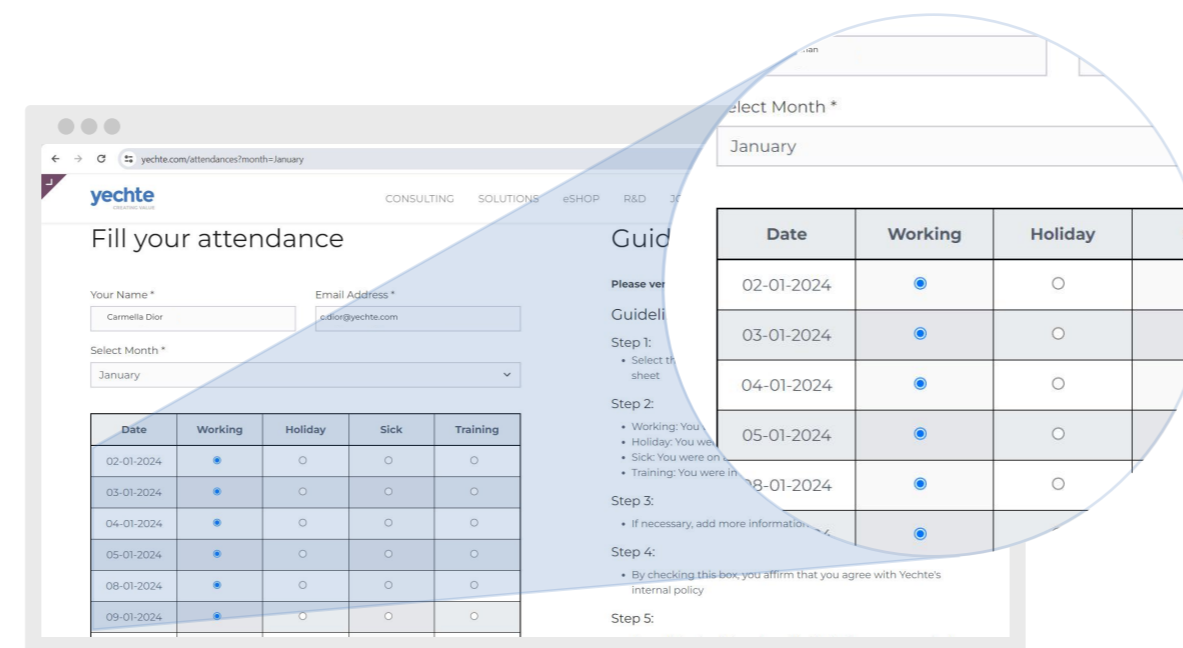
yechte.com/attendances?month=January

yechte
CREATING VALUE

CONSULTING SOLUTIONS eSHOP R&D JO

Fill your attendance

Your Name *
Carmella Dior

Email Address *
c.dior@yechte.com

Select Month *
January

| Date | Working | Holiday | Sick | Training |
|---|---|---|---|---|
| 02-01-2024 | ◉ | ○ | ○ | ○ |
| 03-01-2024 | ◉ | ○ | ○ | ○ |
| 04-01-2024 | ◉ | ○ | ○ | ○ |
| 05-01-2024 | ◉ | ○ | ○ | ○ |
| 08-01-2024 | ◉ | ○ | ○ | ○ |
| 09-01-2024 | ◉ | ○ | ○ | ○ |

Guid

Please ver

Guideli

Step 1:
• Select th sheet

Step 2:
• Working: You
• Holiday: You were
• Sick: You were on
• Training: You were in

Step 3:
• If necessary, add more information

Step 4:
• By checking this box, you affirm that you agree with Yechte's internal policy

Step 5:

Select Month *
January

| Date | Working | Holiday |
|---|---|---|
| 02-01-2024 | ◉ | ○ |
| 03-01-2024 | ◉ | ○ |
| 04-01-2024 | ◉ | ○ |
| 05-01-2024 | ◉ | ○ |
| 08-01-2024 | ◉ | ○ |
| | ◉ | |